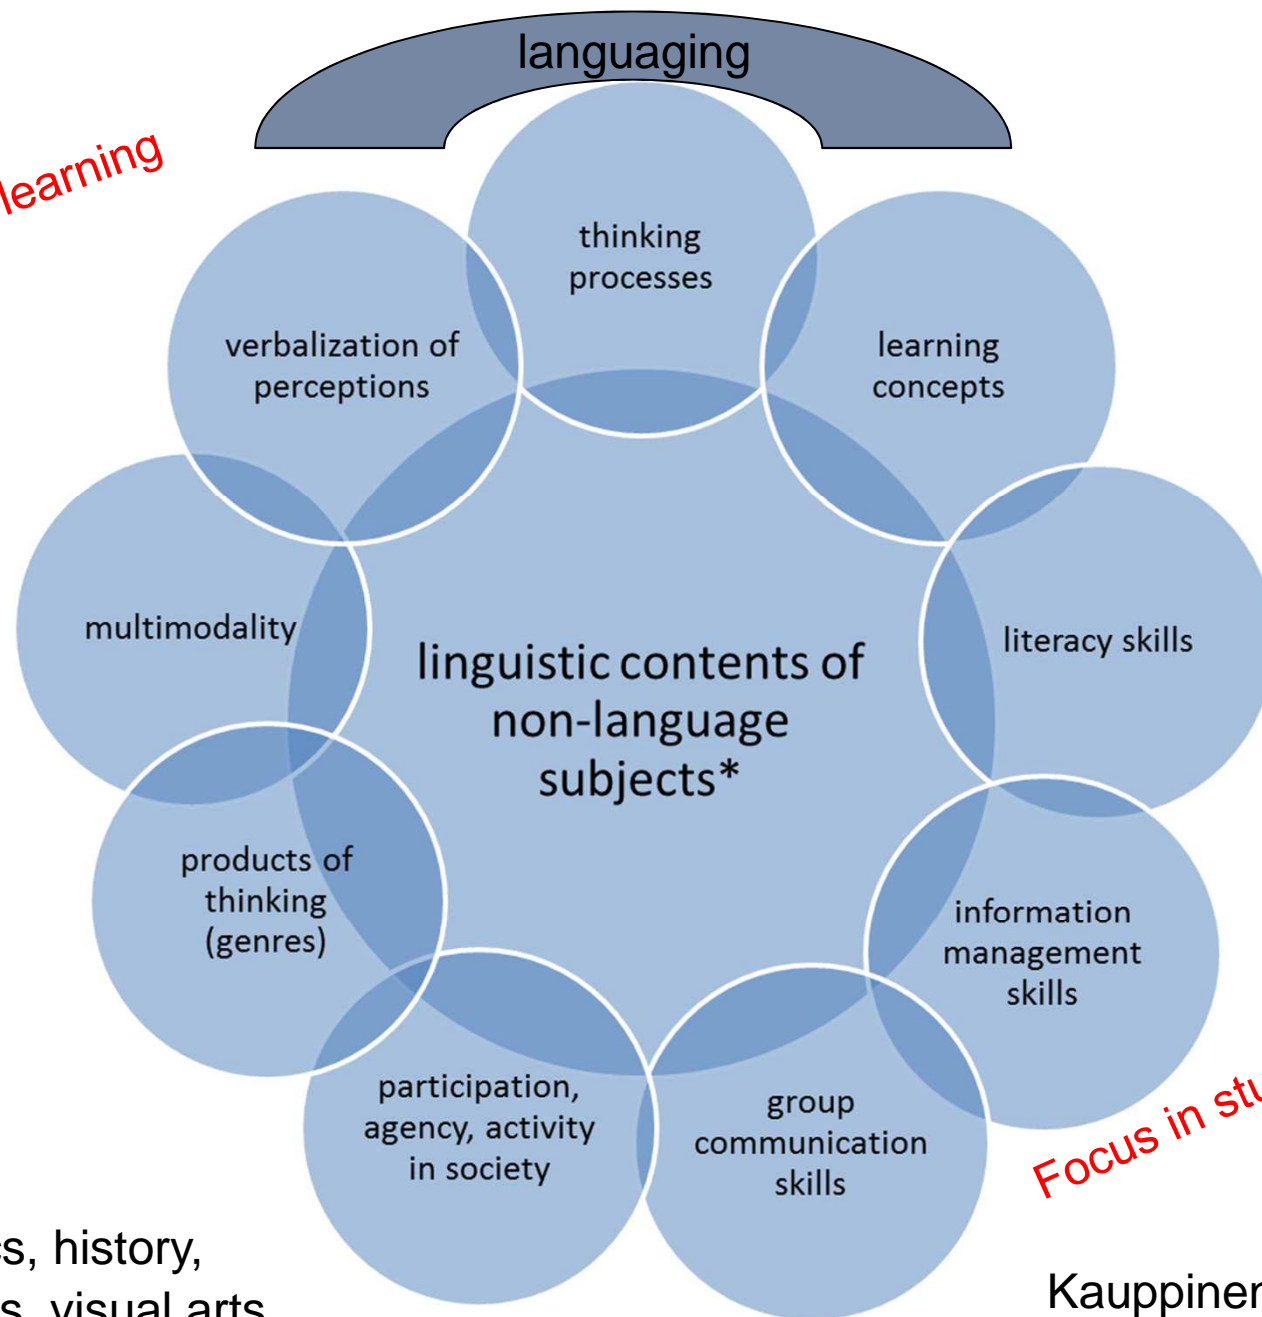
languaging

learning

thinking processes

learning concepts

verbalization of perceptions

multimodality

linguistic contents of non-language subjects*

literacy skills

products of thinking (genres)

information management skills

participation, agency, activity in society

group communication skills

Focus in stu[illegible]

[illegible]s, history,

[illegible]s, visual arts

Kauppinen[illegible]